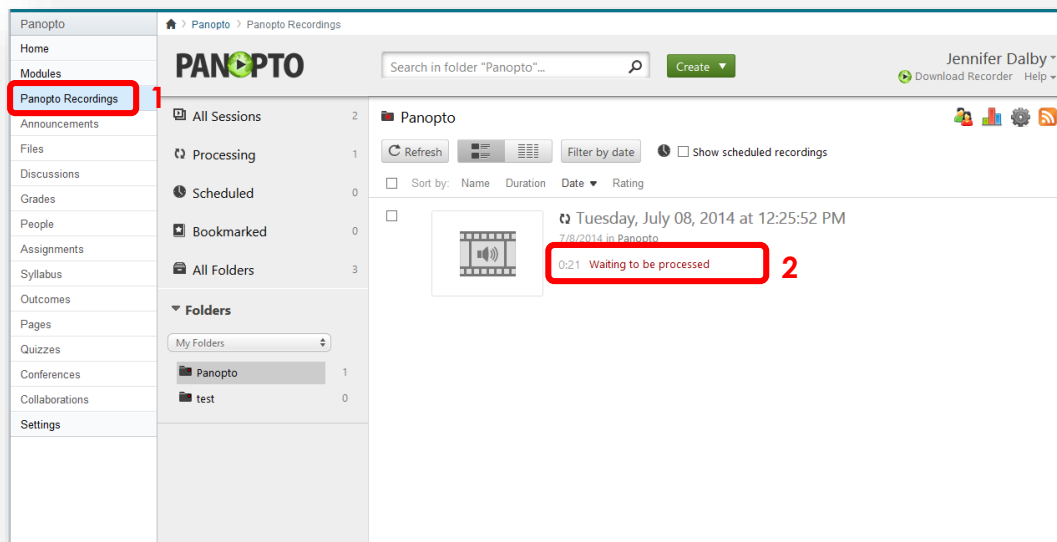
Panopto
Home
Modules
Panopto Recordings
Announcements
Files
Discussions
Grades
People
Assignments
Syllabus
Outcomes
Pages
Quizzes
Conferences
Collaborations
Settings

1

Panopto > Panopto Recordings

PANOPTO

Search in folder "Panopto"...

Create

Jennifer Dalby
Download Recorder Help

All Sessions 2
Processing 1
Scheduled 0
Bookmarked 0
All Folders 3

Folders

My Folders

Panopto 1
test 0

Panopto

Refresh

Filter by date

Show scheduled recordings

Sort by: Name Duration Date Rating

Tuesday, July 08, 2014 at 12:25:52 PM
7/8/2014 in Panopto

0:21 Waiting to be processed

2